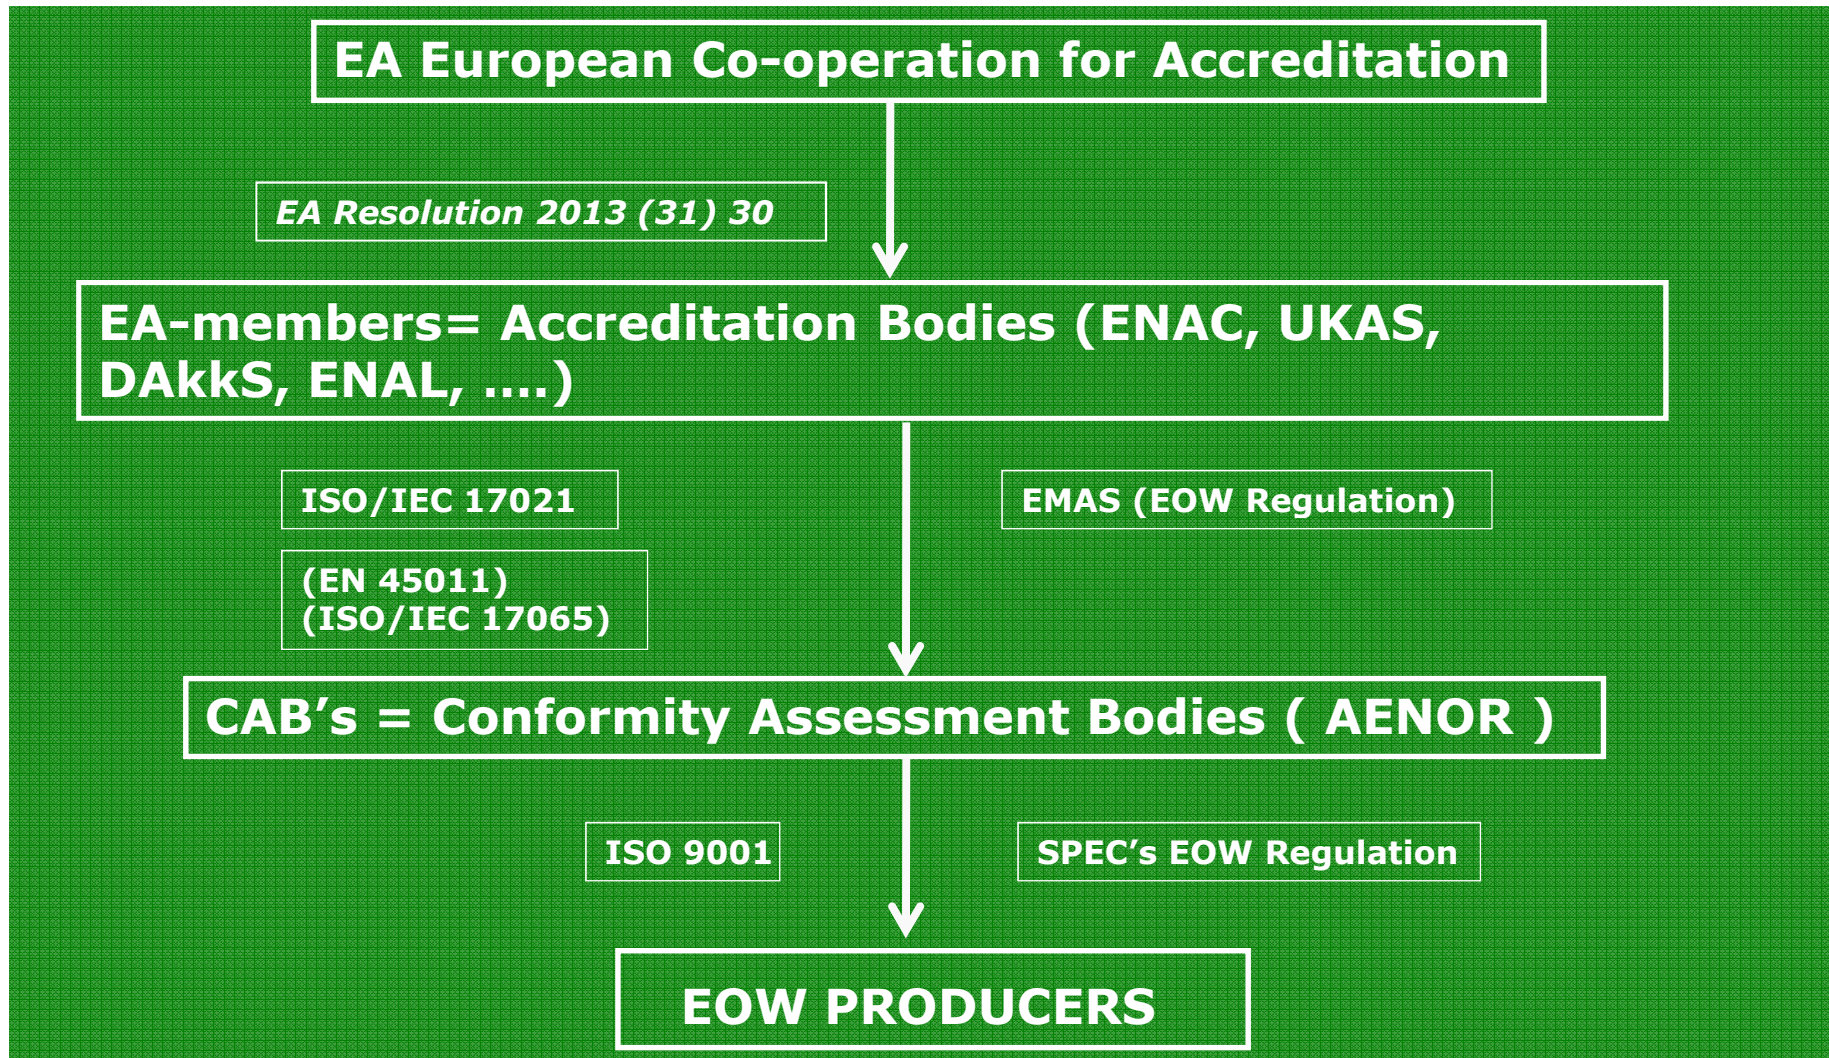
EA European Co-operation for Accreditation

EA Resolution 2013 (31) 30

EA-members= Accreditation Bodies (ENAC, UKAS, DAkkS, ENAL, ….)

ISO/IEC 17021

EMAS (EOW Regulation)

(EN 45011)
(ISO/IEC 17065)

CAB’s = Conformity Assessment Bodies ( AENOR )

ISO 9001

SPEC’s EOW Regulation

EOW PRODUCERS